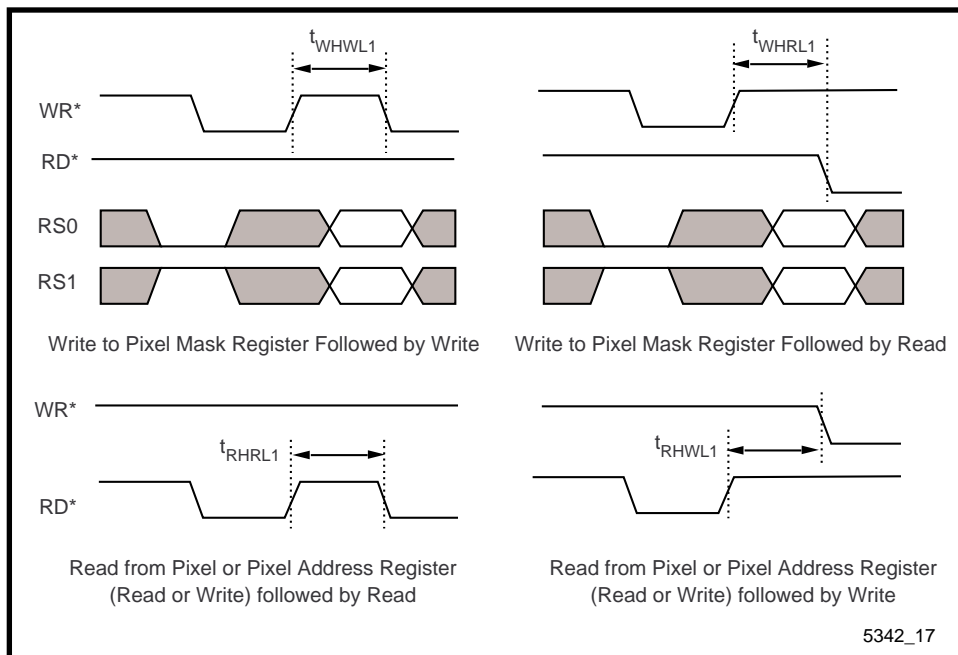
$t_{WHWL1}$

$t_{WHRL1}$

WR*

RD*

RS0

RS1

Write to Pixel Mask Register Followed by Write

Write to Pixel Mask Register Followed by Read

WR*

$t_{RHRL1}$

$t_{RHWL1}$

RD*

Read from Pixel or Pixel Address Register (Read or Write) followed by Read

Read from Pixel or Pixel Address Register (Read or Write) followed by Write

5342_17